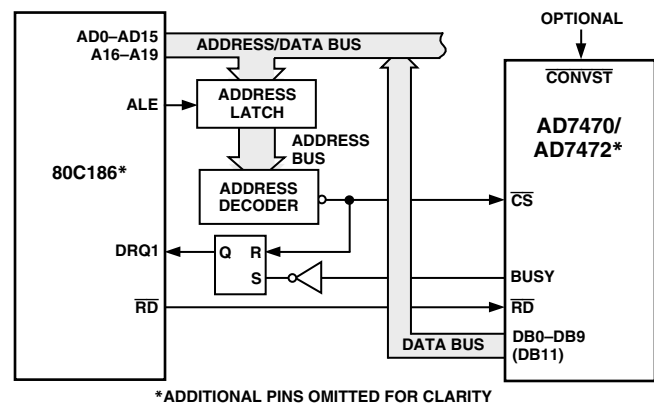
OPTIONAL

AD0–AD15
A16–A19

ADDRESS/DATA BUS

$\overline{\text{CONVST}}$

ALE

ADDRESS LATCH

ADDRESS BUS

AD7470/
AD7472*

80C186*

ADDRESS DECODER

$\overline{\text{CS}}$

DRQ1

Q

R

S

BUSY

$\overline{\text{RD}}$

$\overline{\text{RD}}$

DATA BUS

DB0–DB9
(DB11)

*ADDITIONAL PINS OMITTED FOR CLARITY